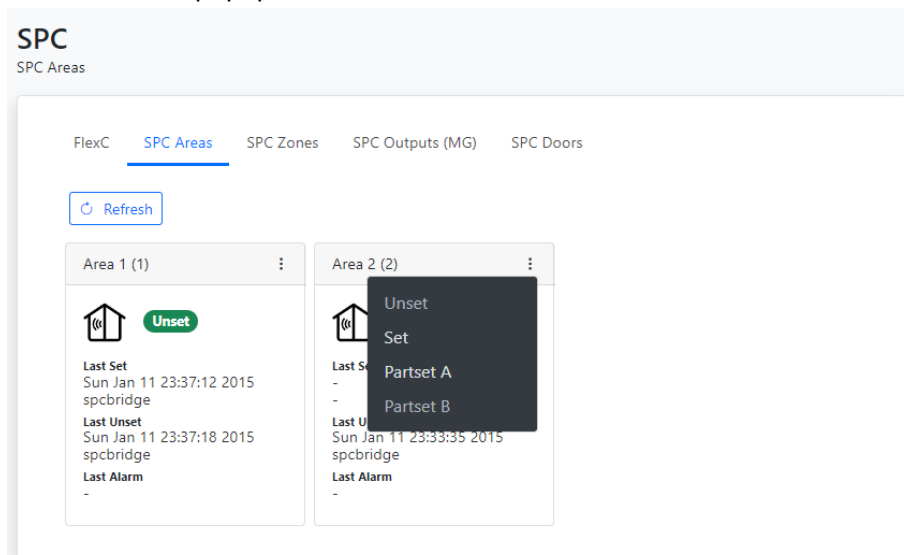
SPC
SPC Areas

FlexC SPC Areas SPC Zones SPC Outputs (MG) SPC Doors

Refresh

Area 1 (1)

Unset

Last Set
Sun Jan 11 23:37:12 2015
spcbridge
Last Unset
Sun Jan 11 23:37:18 2015
spcbridge
Last Alarm
-

Area 2 (2)

Unset
Set
Partset A
Partset B

Last Se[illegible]
-
-
Last U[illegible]
Sun Jan 11 23:33:35 2015
spcbridge
Last Alarm
-